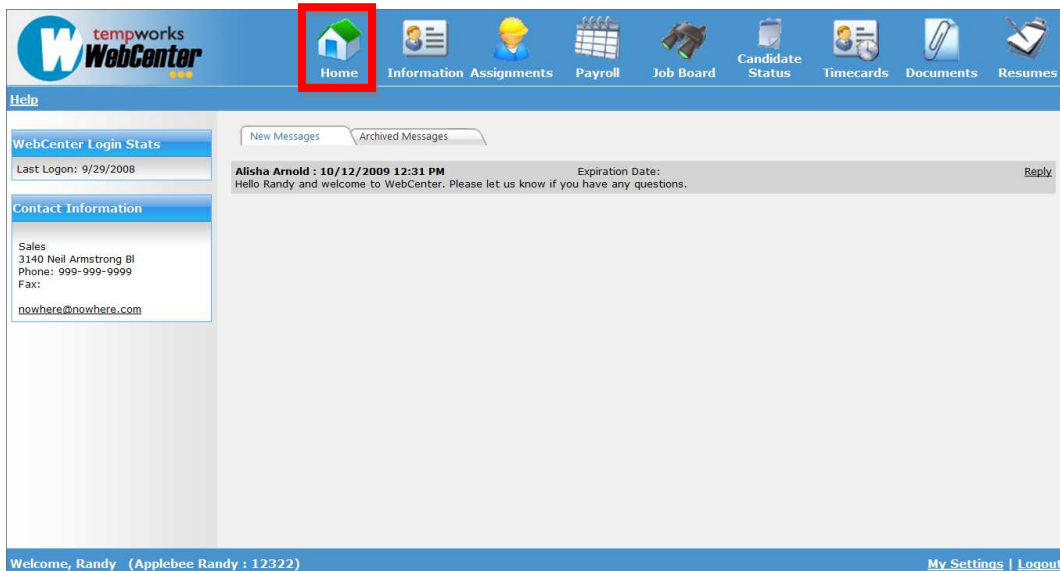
tempworks WebCenter

Home Information Assignments Payroll Job Board Candidate Status Timecards Documents Resumes

Help

WebCenter Login Stats

Last Logon: 9/29/2008

Contact Information

Sales
3140 Neil Armstrong Bl
Phone: 999-999-9999
Fax:

nowhere@nowhere.com

New Messages Archived Messages

Alisha Arnold : 10/12/2009 12:31 PM Expiration Date: Reply
Hello Randy and welcome to WebCenter. Please let us know if you have any questions.

Welcome, Randy (Applebee Randy : 12322)

My Settings | Logout